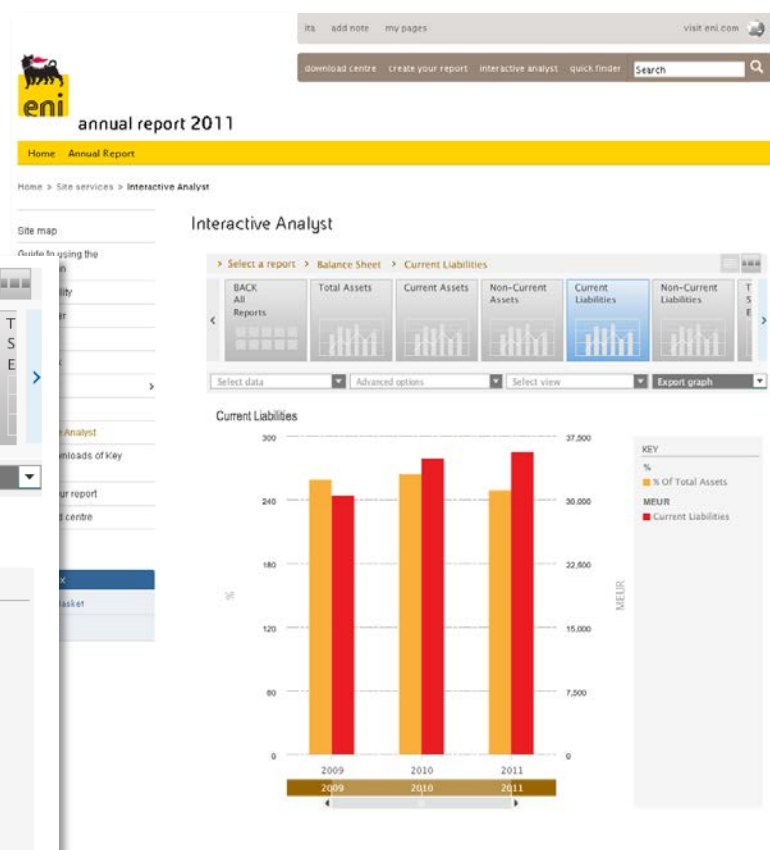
its add note my pages visit eni.com

download centre create your report interactive analyst quick finder Search

eni

annual report 2011

Home Annual Report

Home > Site services > Interactive Analyst

Site map

Guide to using the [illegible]n

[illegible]ility

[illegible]er

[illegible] Analyst

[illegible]nloads of Key

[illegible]ur report

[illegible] centre

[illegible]asket

T S E

Interactive Analyst

> Select a report > Balance Sheet > Current Liabilities

BACK All Reports | Total Assets | Current Assets | Non-Current Assets | Current Liabilities | Non-Current Liabilities | T S E

Select data | Advanced options | Select view | Export graph

Current Liabilities

300 240 180 120 60 0

%

37,500 30,000 22,500 15,000 7,500 0

MEUR

2009 2010 2011

2009 2010 2011

KEY

%

% Of Total Assets

MEUR

Current Liabilities